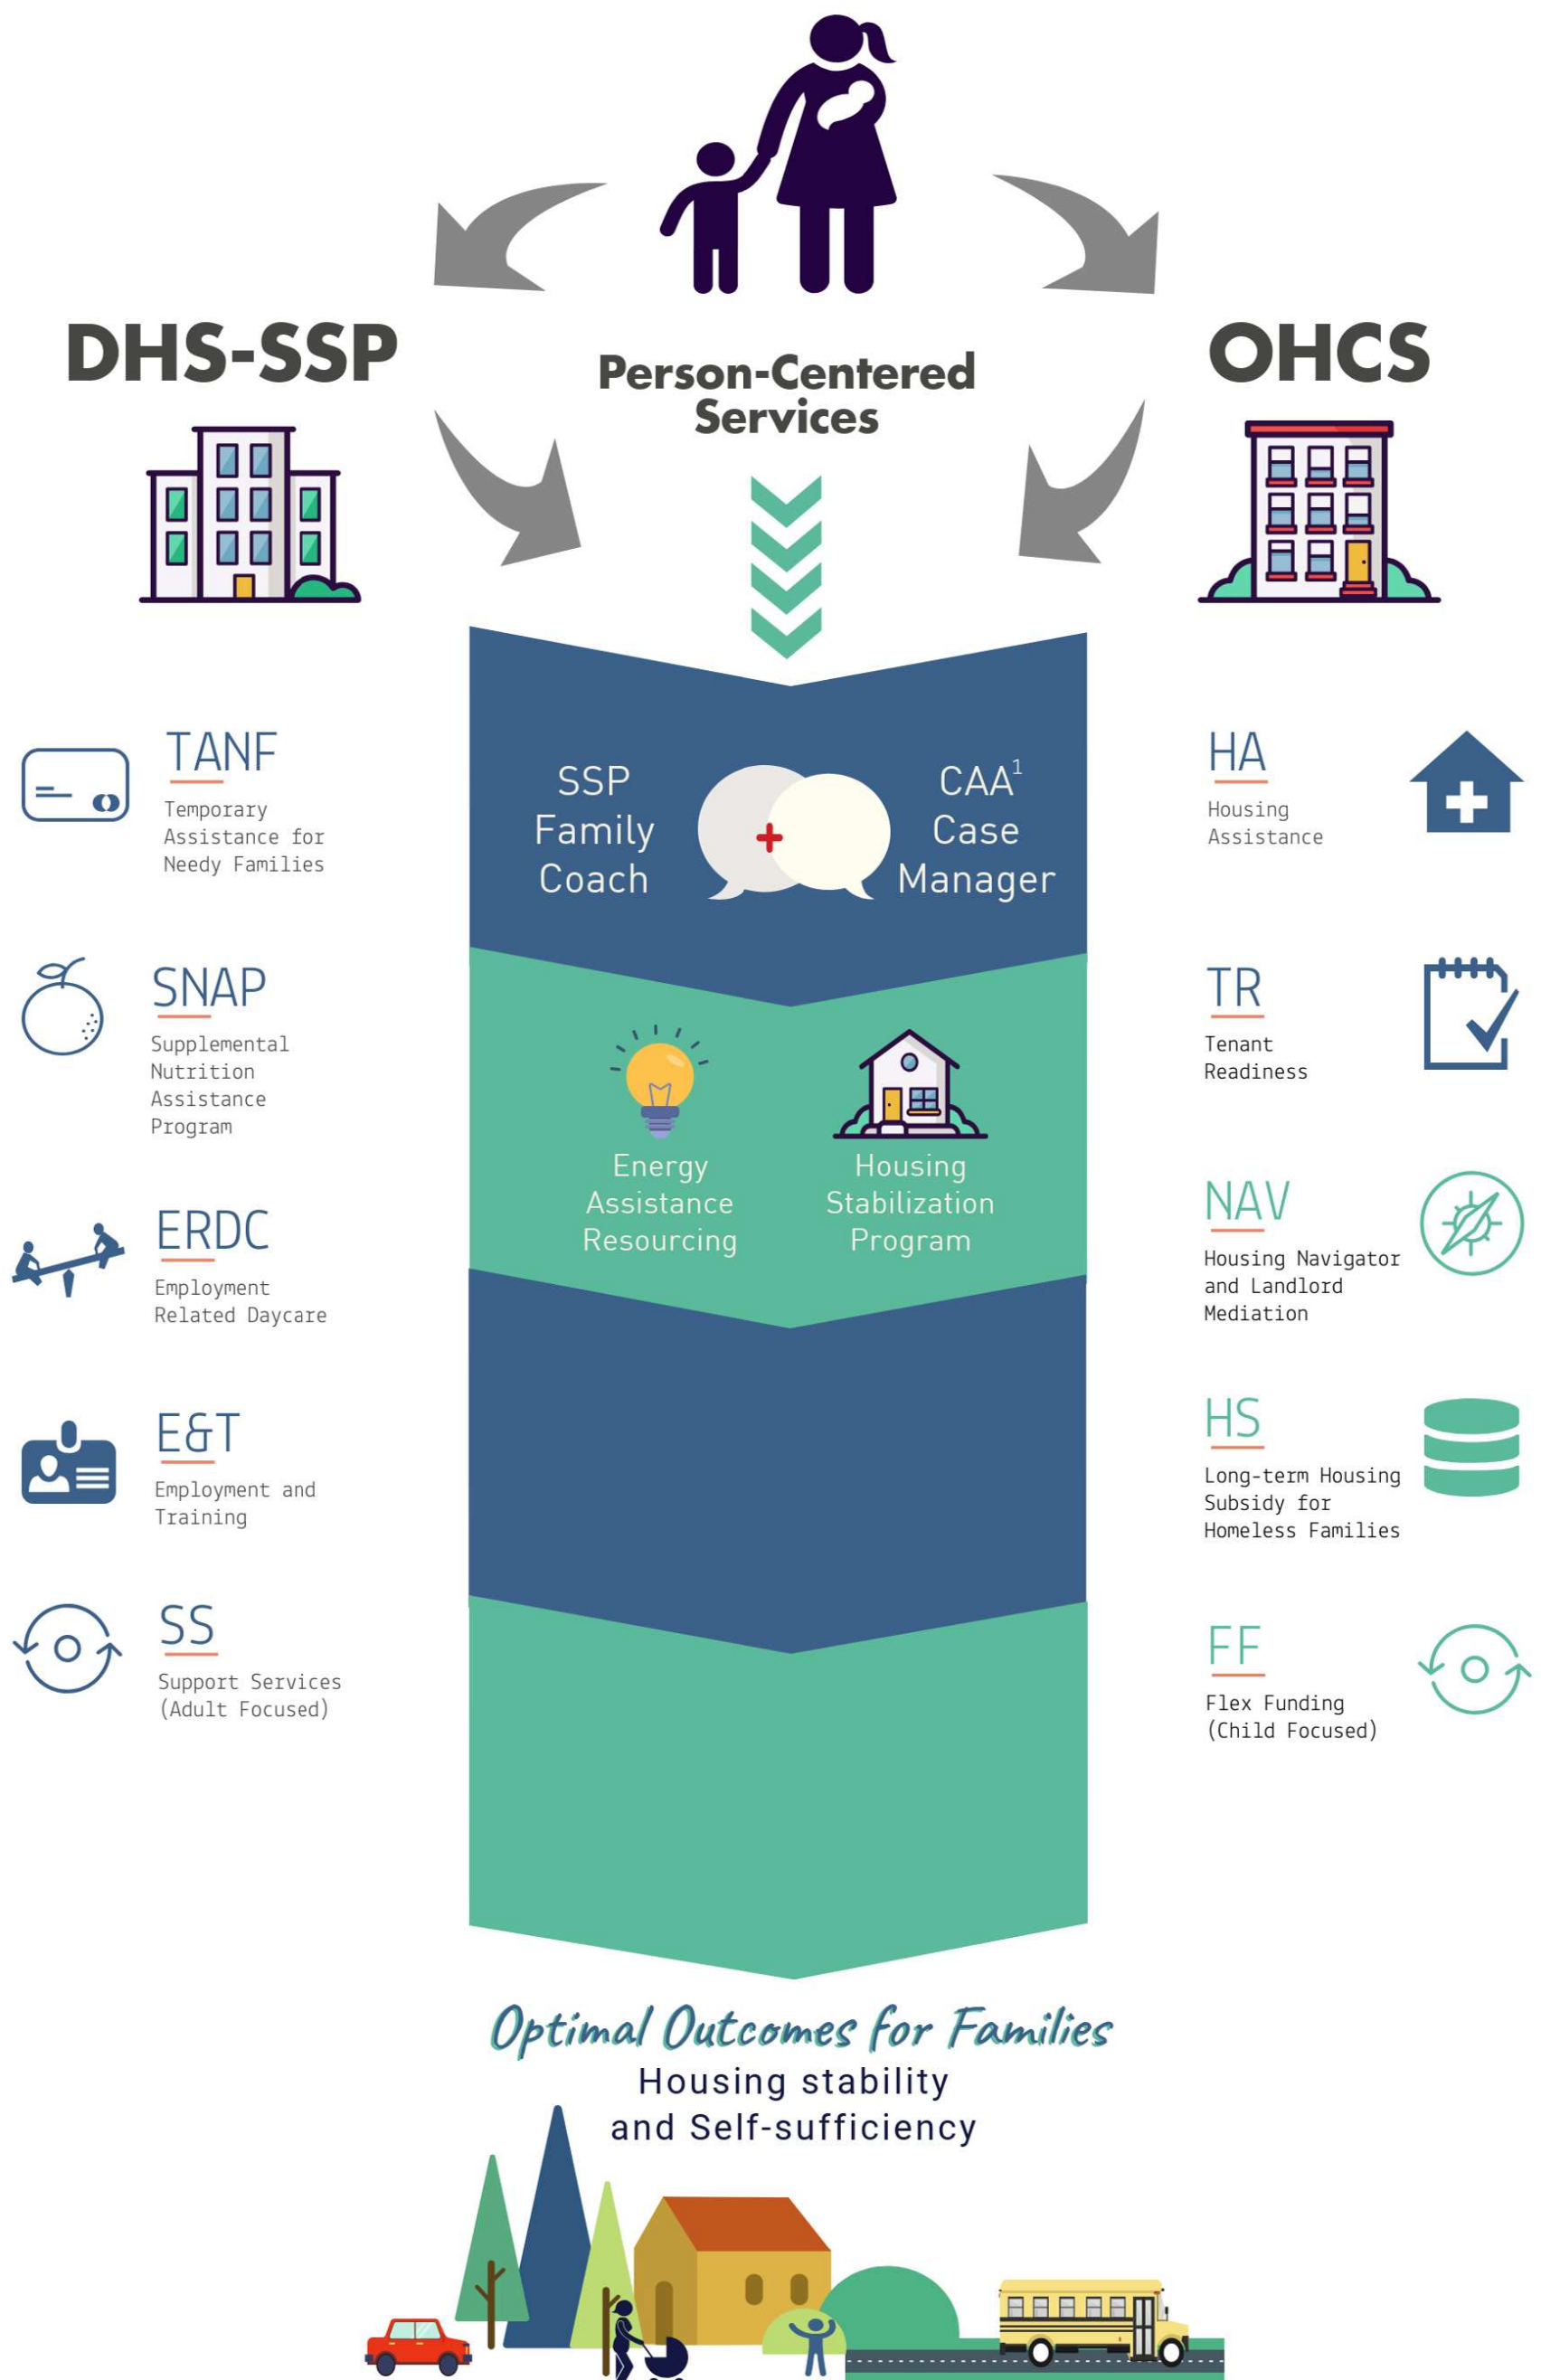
DHS-SSP

Person-Centered Services

OHCS

TANF
Temporary Assistance for Needy Families

SNAP
Supplemental Nutrition Assistance Program

ERDC
Employment Related Daycare

E&T
Employment and Training

SS
Support Services (Adult Focused)

SSP Family Coach

CAA$^1$ Case Manager

Energy Assistance Resourcing

Housing Stabilization Program

HA
Housing Assistance

TR
Tenant Readiness

NAV
Housing Navigator and Landlord Mediation

HS
Long-term Housing Subsidy for Homeless Families

FF
Flex Funding (Child Focused)

Optimal Outcomes for Families
Housing stability and Self-sufficiency